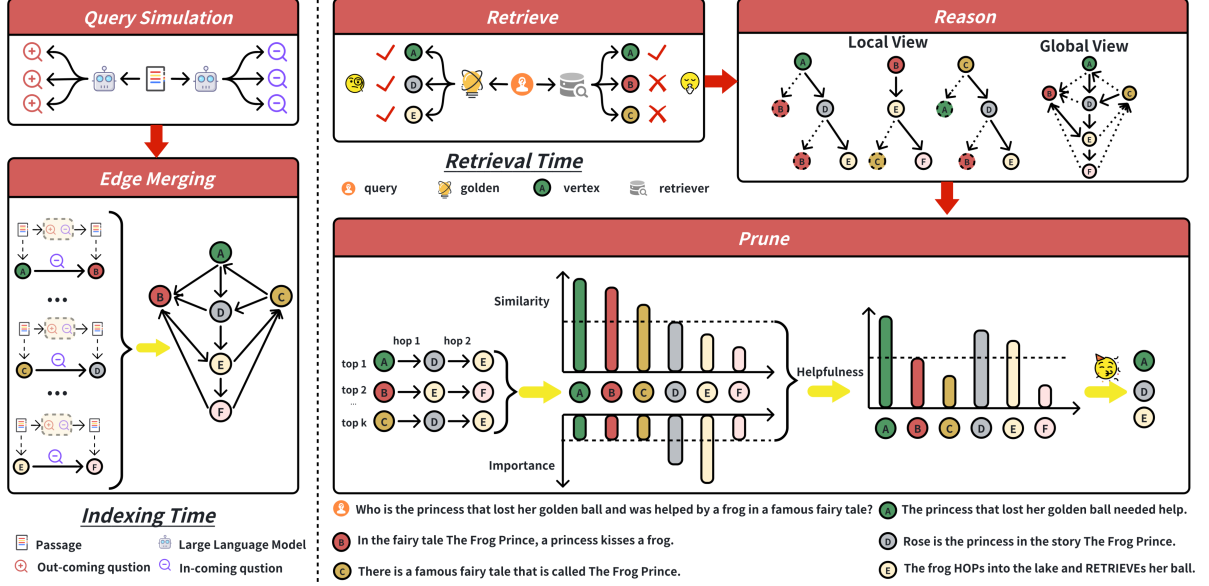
Query Simulation

Edge Merging

A B C D E

•••

C D

•••

E F

A B C D E F

Indexing Time

Passage
Large Language Model
Out-coming qustion
In-coming qustion

Retrieve

A B C D E
A B C

Retrieval Time

query
golden
A vertex
retriever

Reason

Local View

A B D B E F C A D B E C F

Global View

A B C D E F

Prune

Similarity

hop 1 hop 2
top 1 A D E
top 2 B E F
...
top k C D E

A B C D E F

Importance

Helpfulness

A B C D E F

A D E

Who is the princess that lost her golden ball and was helped by a frog in a famous fairy tale?

A The princess that lost her golden ball needed help.

B In the fairy tale The Frog Prince, a princess kisses a frog.

D Rose is the princess in the story The Frog Prince.

C There is a famous fairy tale that is called The Frog Prince.

E The frog HOPs into the lake and RETRIEVEs her ball.